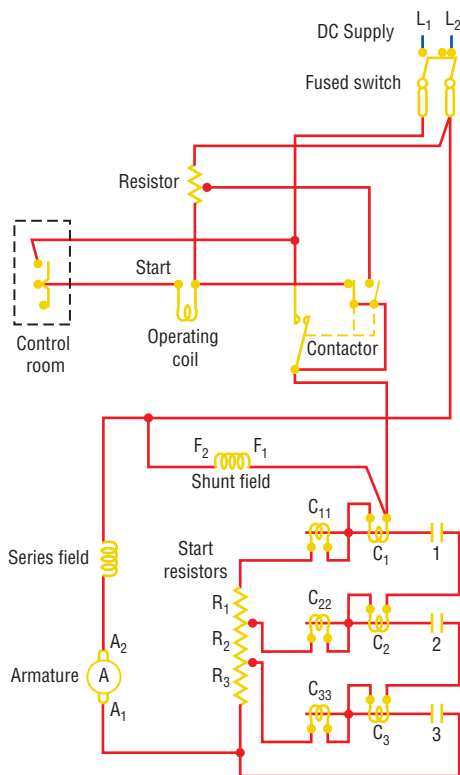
DC Supply
$L_1$ $L_2$
Fused switch
Resistor
Start
Control room
Operating coil
Contactor
$F_2$ $F_1$
Shunt field
Series field
Start resistors
$C_{11}$
$C_1$
1
$R_1$
$C_{22}$
$R_2$
$C_2$
2
$R_3$
$A_2$
Armature
A
$A_1$
$C_{33}$
$C_3$
3